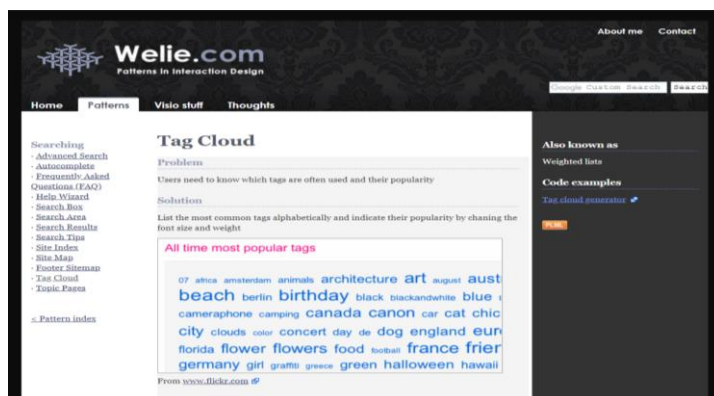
Welie.com
Patterns in Interaction Design

About me Contact

Google Custom Search Search

Home Patterns Visio stuff Thoughts

Searching
· Advanced Search
· Autocomplete
· Frequently Asked Questions (FAQ)
· Help Wizard
· Search Box
· Search Area
· Search Results
· Search Tips
· Site Index
· Site Map
· Footer Sitemap
· Tag Cloud
· Topic Pages

< Pattern index

Tag Cloud

Problem

Users need to know which tags are often used and their popularity

Solution

List the most common tags alphabetically and indicate their popularity by chaning the font size and weight

All time most popular tags

07 africa amsterdam animals architecture art august aust beach berlin birthday black blackandwhite blue cameraphone camping canada canon car cat chic city clouds color concert day de dog england eur florida flower flowers food football france frier germany girl graffiti greece green halloween hawaii

From www.flickr.com

Also known as

Weighted lists

Code examples

Tag cloud generator

PURL